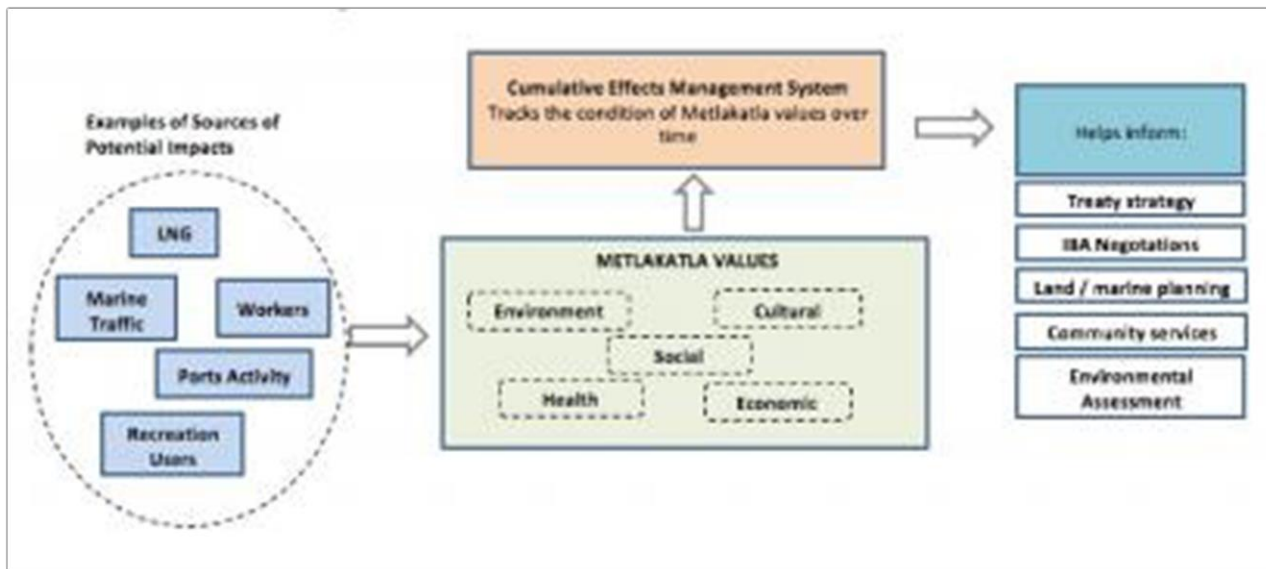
Examples of Sources of Potential Impacts

LNG

Marine Traffic

Workers

Ports Activity

Recreation Users

Cumulative Effects Management System
Tracks the condition of Metlakatla values over time

METLAKATLA VALUES

Environment

Cultural

Social

Health

Economic

Helps inform:

Treaty strategy

IBA Negotations

Land / marine planning

Community services

Environmental Assessment